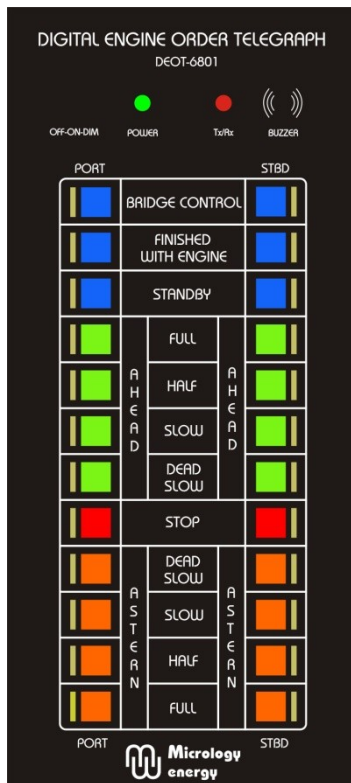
DIGITAL ENGINE ORDER TELEGRAPH
DEOT-6801

OFF-ON-DIM POWER Tx/Rx BUZZER

PORT STBD

BRIDGE CONTROL

FINISHED WITH ENGINE

STANDBY

AHEAD FULL AHEAD

HALF

SLOW

DEAD SLOW

STOP

ASTERN DEAD SLOW ASTERN

SLOW

HALF

FULL

PORT STBD

Micrology energy